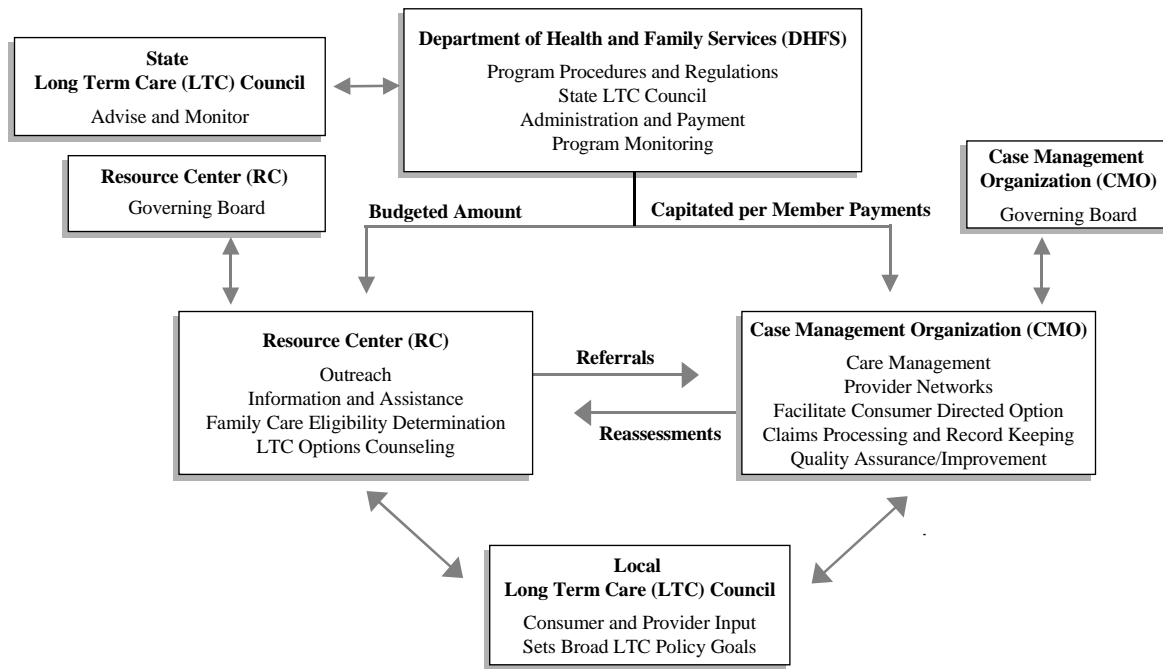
**State Long Term Care (LTC) Council**

Advise and Monitor

**Department of Health and Family Services (DHFS)**

Program Procedures and Regulations
State LTC Council
Administration and Payment
Program Monitoring

**Resource Center (RC)**

Governing Board

**Case Management Organization (CMO)**

Governing Board

**Budgeted Amount**

**Capitated per Member Payments**

**Resource Center (RC)**

Outreach
Information and Assistance
Family Care Eligibility Determination
LTC Options Counseling

**Referrals**

**Reassessments**

**Case Management Organization (CMO)**

Care Management
Provider Networks
Facilitate Consumer Directed Option
Claims Processing and Record Keeping
Quality Assurance/Improvement

**Local Long Term Care (LTC) Council**

Consumer and Provider Input
Sets Broad LTC Policy Goals